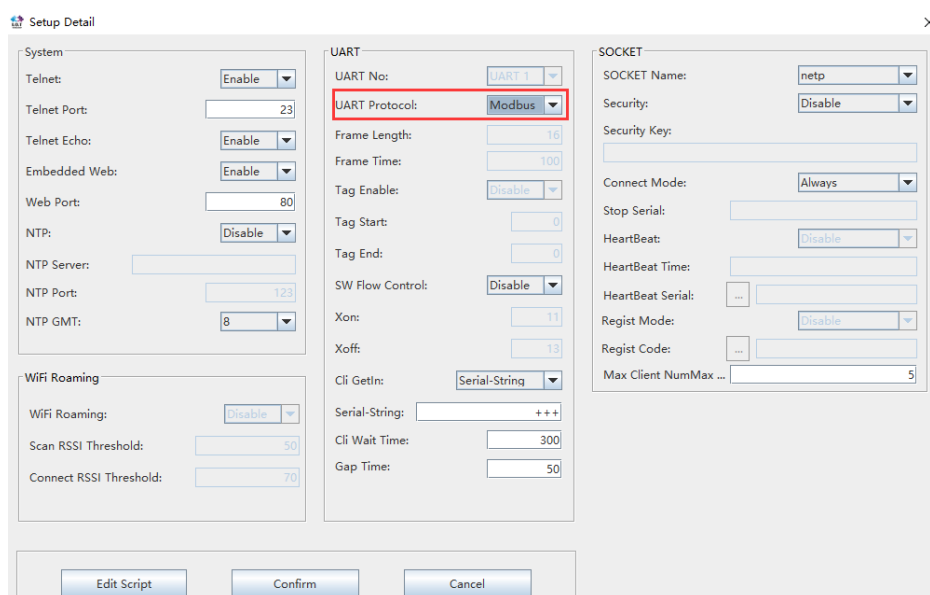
Setup Detail

System

Telnet: Enable

Telnet Port: 23

Telnet Echo: Enable

Embedded Web: Enable

Web Port: 80

NTP: Disable

NTP Server:

NTP Port: 123

NTP GMT: 8

WiFi Roaming

WiFi Roaming: Disable

Scan RSSI Threshold: 50

Connect RSSI Threshold: 70

UART

UART No: UART 1

UART Protocol: Modbus

Frame Length: 16

Frame Time: 100

Tag Enable: Disable

Tag Start: 0

Tag End: 0

SW Flow Control: Disable

Xon: 11

Xoff: 13

Cli GetIn: Serial-String

Serial-String: +++

Cli Wait Time: 300

Gap Time: 50

SOCKET

SOCKET Name: netp

Security: Disable

Security Key:

Connect Mode: Always

Stop Serial:

HeartBeat: Disable

HeartBeat Time:

HeartBeat Serial: ...

Regist Mode: Disable

Regist Code: ...

Max Client NumMax ... 5

Edit Script

Confirm

Cancel